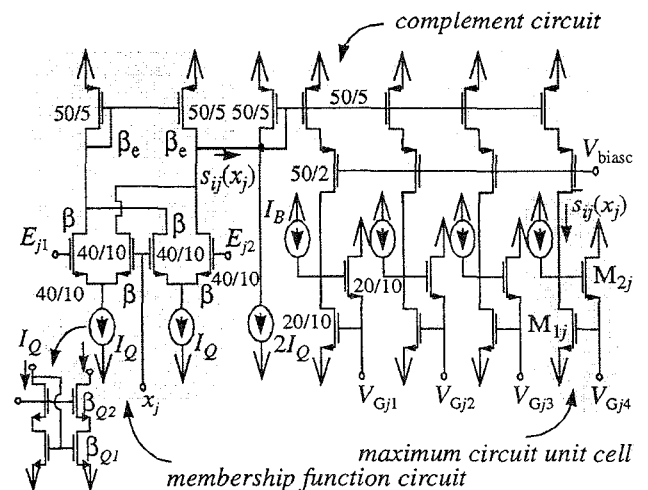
complement circuit

50/5
50/5
50/5
50/5
$\beta_e$
$\beta_e$
$s_{ij}(x_j)$
$V_{\text{biasc}}$
50/2
$\beta$
$\beta$
$I_B$
$s_{ij}(x_j)$
$E_{j1}$
40/10
40/10
$E_{j2}$
40/10
$\beta$
40/10
$\beta$
20/10
$M_{2j}$
20/10
$M_{1j}$
$I_Q$
$I_Q$
$I_Q$
$2I_Q$
$\beta_{Q2}$
$x_j$
$V_{Gj1}$
$V_{Gj2}$
$V_{Gj3}$
$V_{Gj4}$
$\beta_{Q1}$

maximum circuit unit cell
membership function circuit